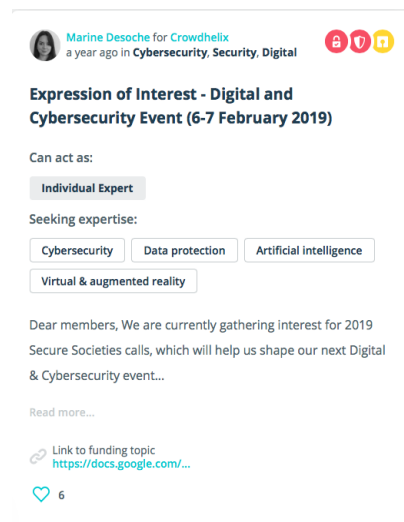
Marine Desoche for Crowdhelix
a year ago in Cybersecurity, Security, Digital

Expression of Interest - Digital and Cybersecurity Event (6-7 February 2019)

Can act as:

Individual Expert

Seeking expertise:

Cybersecurity

Data protection

Artificial intelligence

Virtual & augmented reality

Dear members, We are currently gathering interest for 2019 Secure Societies calls, which will help us shape our next Digital & Cybersecurity event...

Read more...

Link to funding topic
https://docs.google.com/...

6